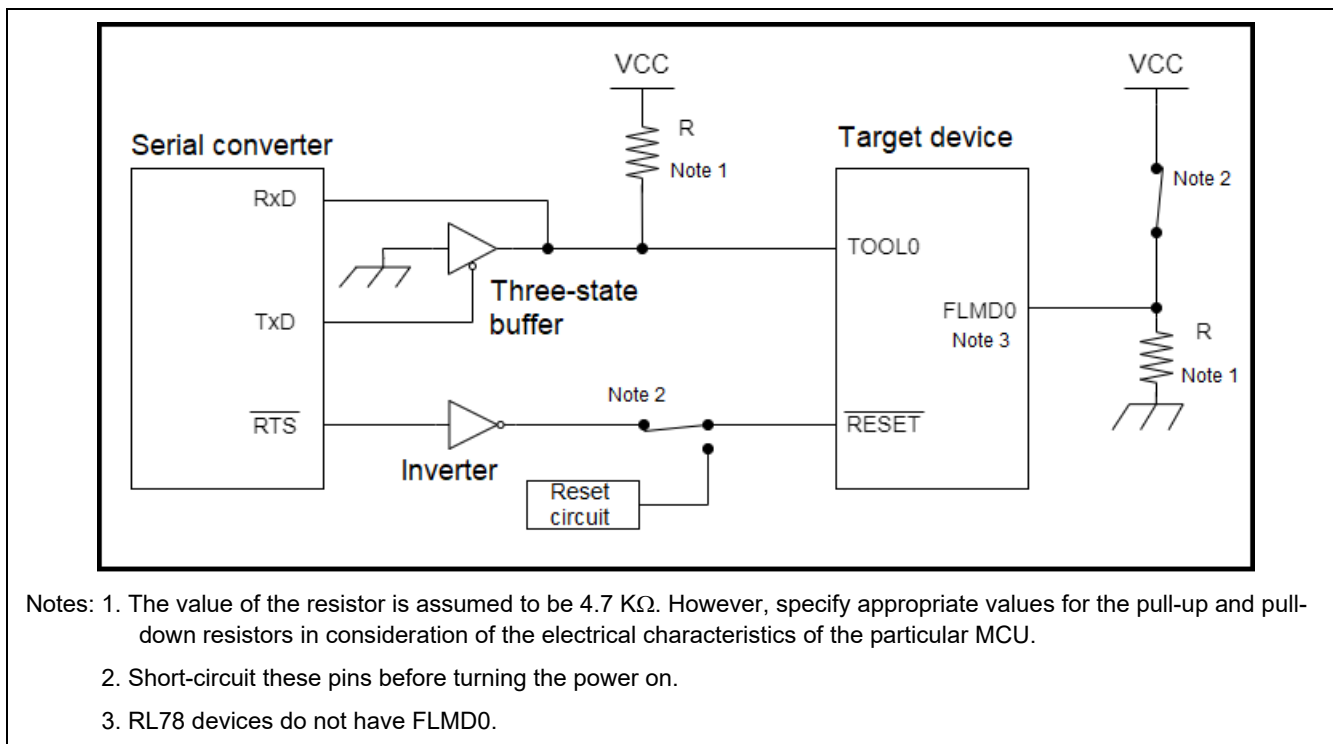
VCC

VCC

R

Note 1

Serial converter

Target device

Note 2

RxD

TOOL0

Three-state buffer

FLMD0

TxD

Note 3

R

Note 1

Note 2

$\overline{RTS}$

$\overline{RESET}$

Inverter

Reset circuit

Notes: 1. The value of the resistor is assumed to be 4.7 KΩ. However, specify appropriate values for the pull-up and pull-down resistors in consideration of the electrical characteristics of the particular MCU.

2. Short-circuit these pins before turning the power on.

3. RL78 devices do not have FLMD0.